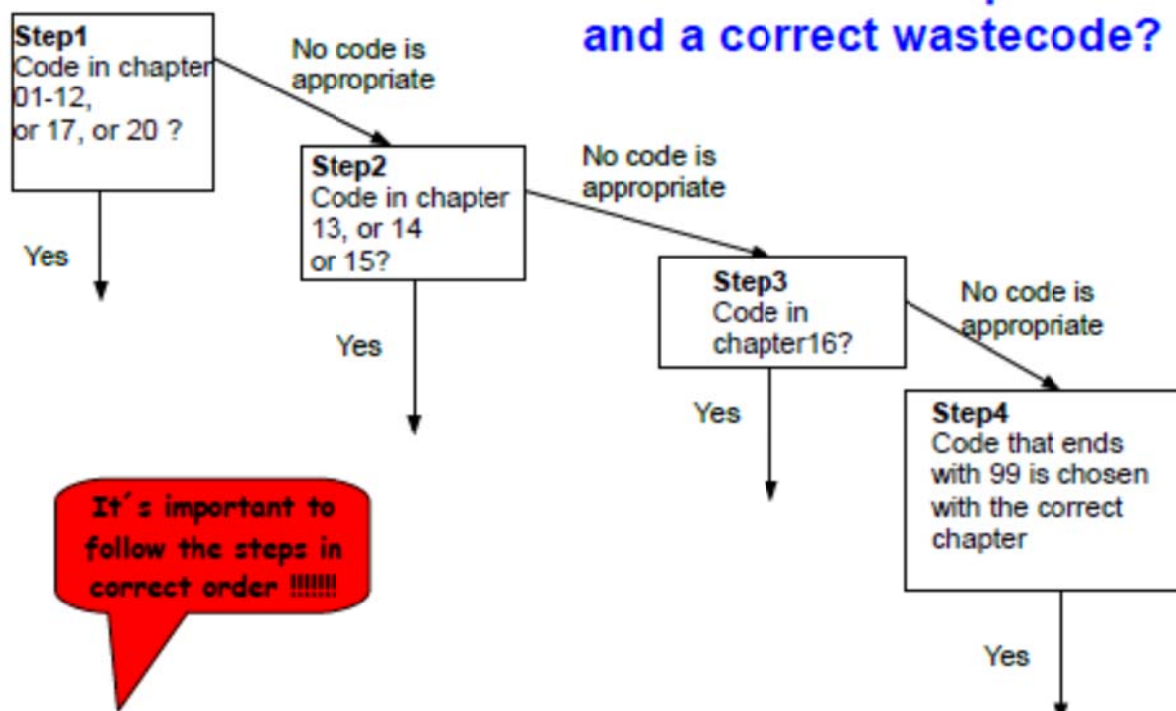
and a correct wastecode?

Step1
Code in chapter 01-12, or 17, or 20 ?

No code is appropriate

Yes

Step2
Code in chapter 13, or 14 or 15?

No code is appropriate

Yes

Step3
Code in chapter16?

No code is appropriate

Yes

Step4
Code that ends with 99 is chosen with the correct chapter

Yes

It´s important to follow the steps in correct order !!!!!!!